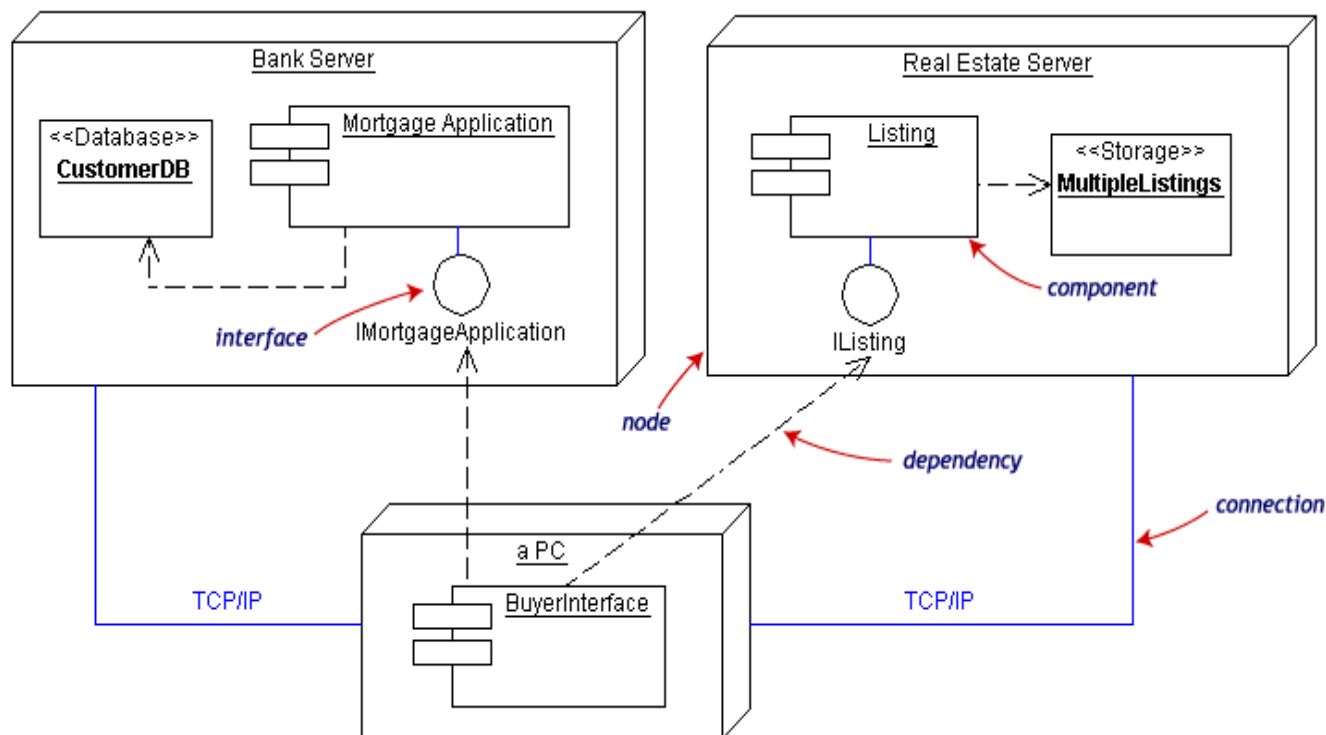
Bank Server

<<Database>>
CustomerDB

Mortgage Application

interface

IMortgageApplication

Real Estate Server

Listing

<<Storage>>
MultipleListings

component

IListing

node

dependency

connection

a PC

BuyerInterface

TCP/IP

TCP/IP